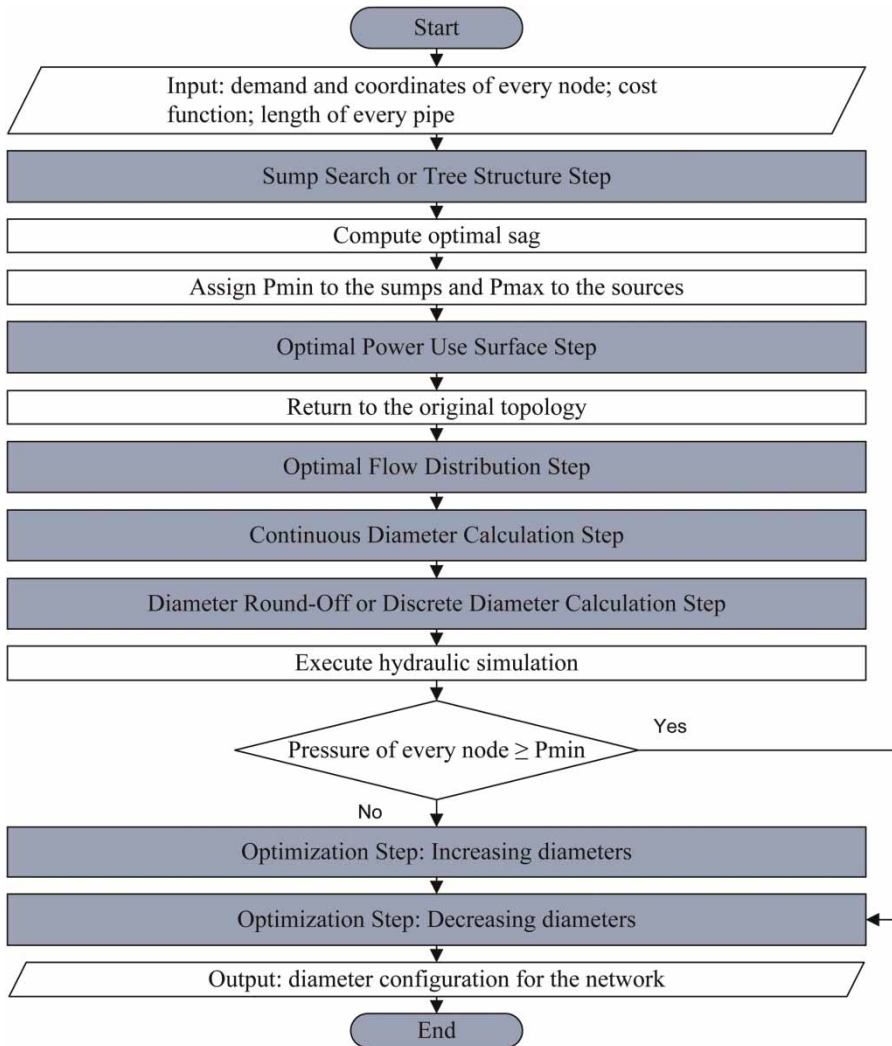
Start

Input: demand and coordinates of every node; cost function; length of every pipe

Sump Search or Tree Structure Step

Compute optimal sag

Assign Pmin to the sumps and Pmax to the sources

Optimal Power Use Surface Step

Return to the original topology

Optimal Flow Distribution Step

Continuous Diameter Calculation Step

Diameter Round-Off or Discrete Diameter Calculation Step

Execute hydraulic simulation

Pressure of every node $\geq$ Pmin

Yes

No

Optimization Step: Increasing diameters

Optimization Step: Decreasing diameters

Output: diameter configuration for the network

End